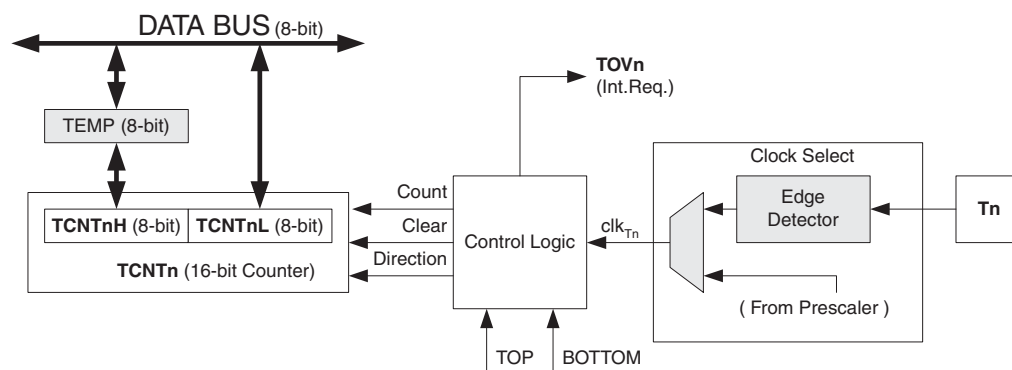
DATA BUS (8-bit)

TOVn
(Int.Req.)

TEMP (8-bit)

Clock Select

Count

Edge Detector

TCNTnH (8-bit) TCNTnL (8-bit)

Clear

Control Logic

$clk_{Tn}$

Tn

TCNTn (16-bit Counter)

Direction

( From Prescaler )

TOP BOTTOM